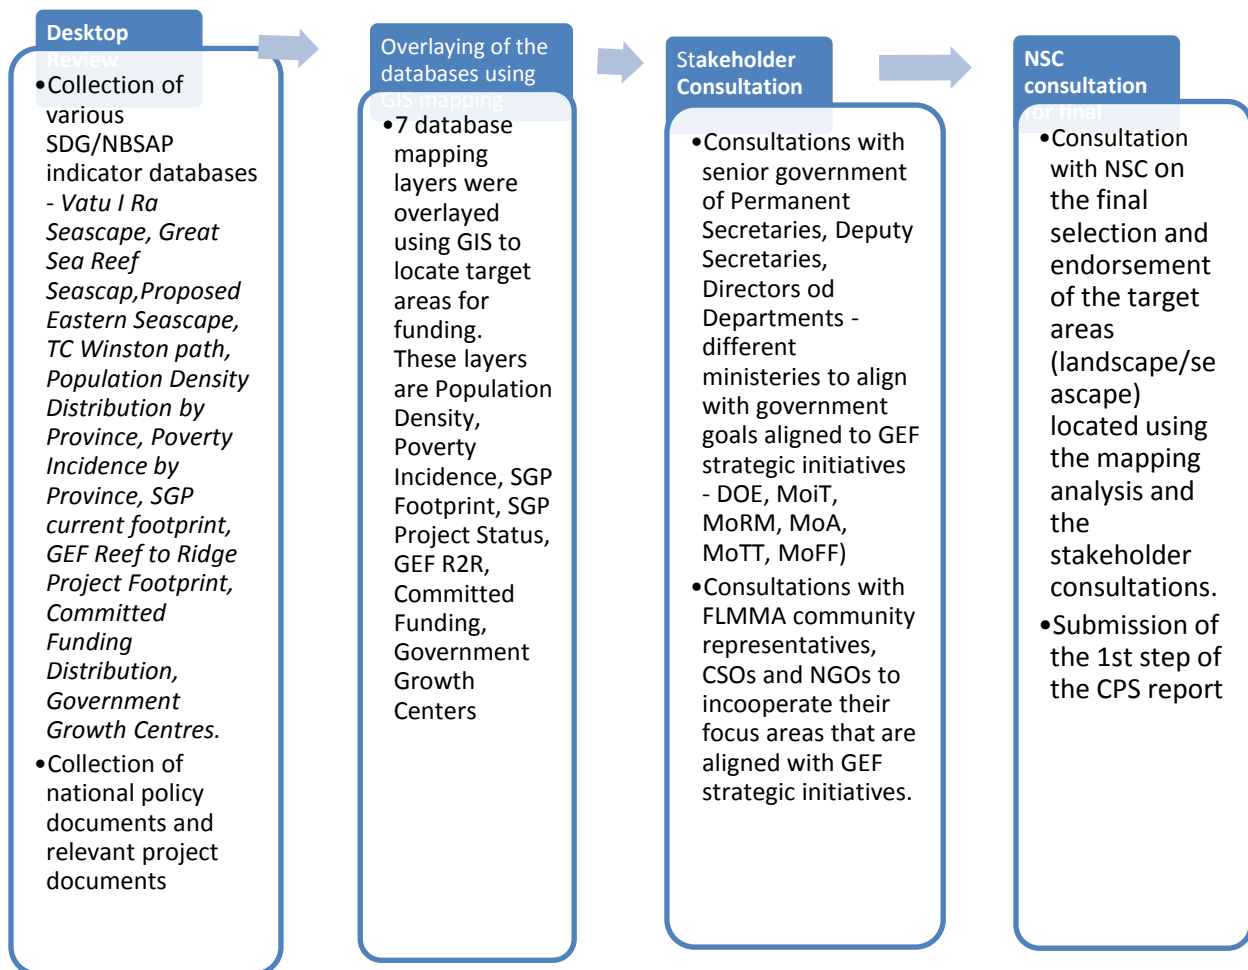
Desktop Review

•Collection of various SDG/NBSAP indicator databases - *Vatu I Ra Seascape, Great Sea Reef Seascap,Proposed Eastern Seascape, TC Winston path, Population Density Distribution by Province, Poverty Incidence by Province, SGP current footprint, GEF Reef to Ridge Project Footprint, Committed Funding Distribution, Government Growth Centres.*

•Collection of national policy documents and relevant project documents

Overlaying of the databases using GIS mapping

•7 database mapping layers were overlayed using GIS to locate target areas for funding. These layers are Population Density, Poverty Incidence, SGP Footprint, SGP Project Status, GEF R2R, Committed Funding, Government Growth Centers

Stakeholder Consultation

•Consultations with senior government of Permanent Secretaries, Deputy Secretaries, Directors od Departments - different ministeries to align with government goals aligned to GEF strategic initiatives - DOE, MoiT, MoRM, MoA, MoTT, MoFF)

•Consultations with FLMMA community representatives, CSOs and NGOs to incooperate their focus areas that are aligned with GEF strategic initiatives.

NSC consultation for final

•Consultation with NSC on the final selection and endorsement of the target areas (landscape/seascape) located using the mapping analysis and the stakeholder consultations.

•Submission of the 1st step of the CPS report